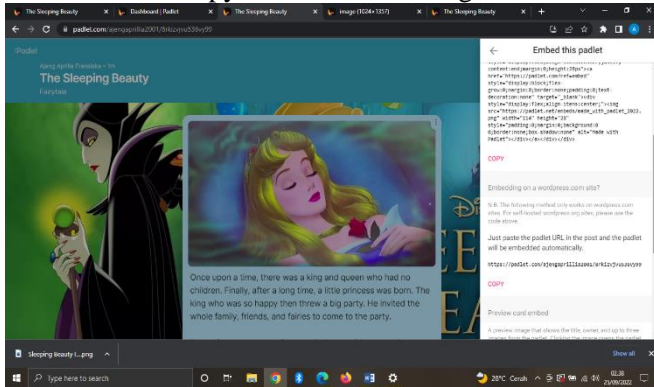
The Sleeping Beauty ×
Dashboard | Padlet ×
The Sleeping Beauty ×
image (1024×1357) ×
The Sleeping Beauty ×
+

padlet.com/ajengaprilia2001/8rkizvjyuo536vy99

Padlet
Ajeng Aprilia Fransiska • 1m
The Sleeping Beauty
Fairytale

Once upon a time, there was a king and queen who had no children. Finally, after a long time, a little princess was born. The king who was so happy then threw a big party. He invited the whole family, friends, and fairies to come to the party.

Embed this padlet

content:end;margin:0;height:28px"><a href="https://padlet.com/?ref=embed" style="display:block;flex-grow:0;margin:0;border:none;padding:0;text-decoration:none" target="_blank"><div style="display:flex;align-items:center;"><img src="https://padlet.net/embeds/made_with_padlet_2022.png" width="114" height="28" style="padding:0;margin:0;background:0 0;border:none;box-shadow:none" alt="Made with Padlet"></div></a></div></div>

COPY

Embedding on a wordpress.com site?

N.B. The following method only works on wordpress.com sites. For self-hosted wordpress.org sites, please use the code above.

Just paste the padlet URL in the post and the padlet will be embedded automatically.

https://padlet.com/ajengaprilia2001/8rkizvjyuo536vy99

COPY

Preview card embed

A preview image that shows the title, owner, and up to three images from the padlet. Clicking the image opens the padlet

Sleeping Beauty l....png
Show all
Type here to search
28°C Cerah
01.38
21/09/2022